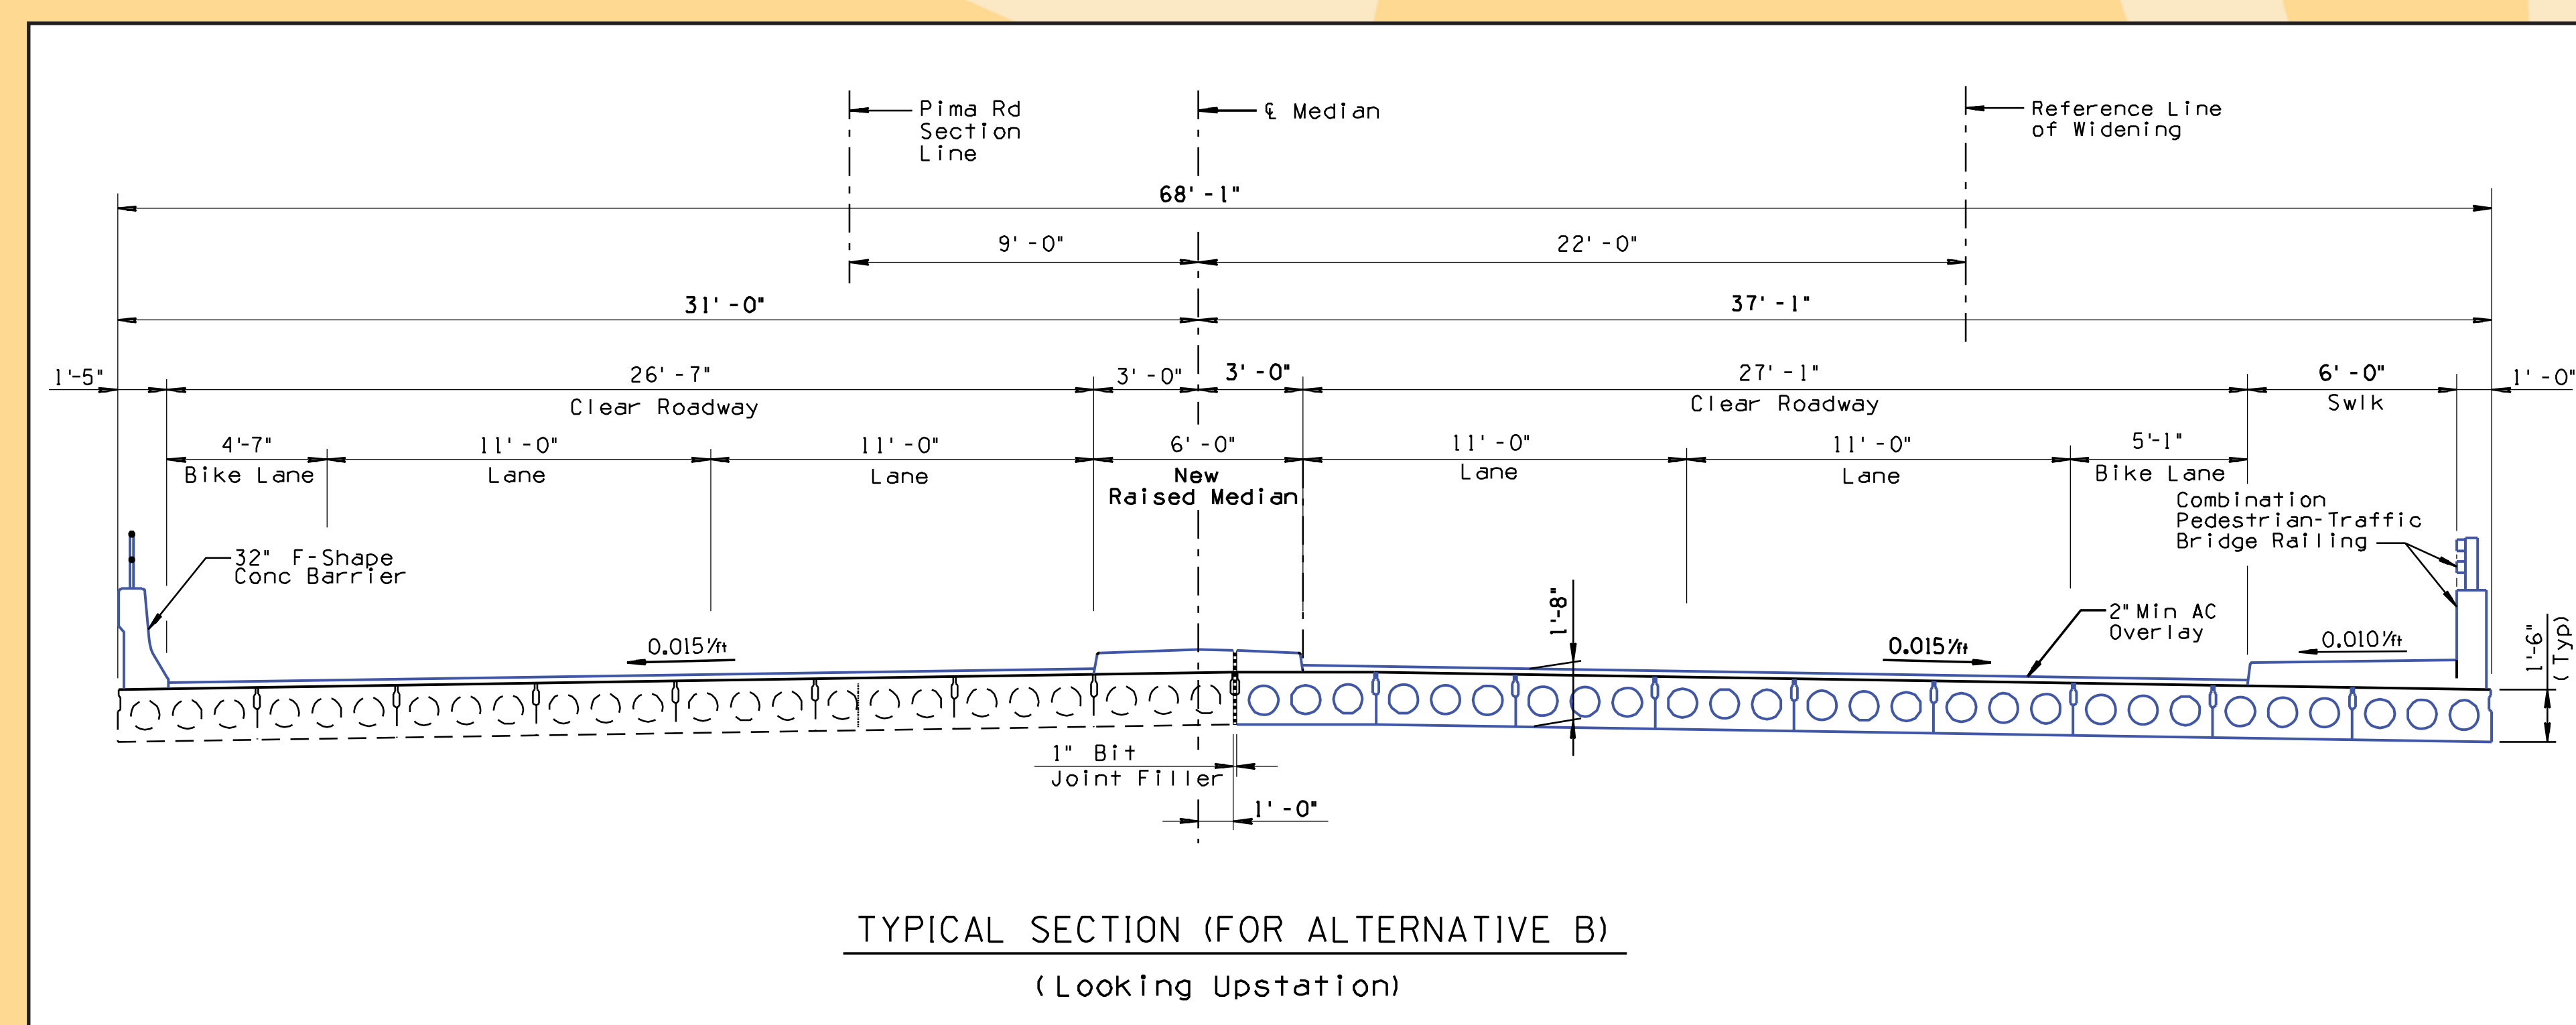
Pima Rd Section Line

℄ Median

Reference Line of Widening

68' - 1"

9' - 0"

22' - 0"

31' - 0"

37' - 1"

1'-5"

26' - 7"
Clear Roadway

3' - 0"

3' - 0"

27' - 1"
Clear Roadway

6' - 0"
Swlk

1' - 0"

4'-7"
Bike Lane

11' - 0"
Lane

11' - 0"
Lane

6' - 0"
New Raised Median

11' - 0"
Lane

11' - 0"
Lane

5'-1"
Bike Lane

Combination Pedestrian-Traffic Bridge Railing

32" F-Shape Conc Barrier

1'-8"

2" Min AC Overlay

0.015'/ft

0.015'/ft

0.010'/ft

1'-6" (Typ)

1" Bit Joint Filler

1' - 0"

TYPICAL SECTION (FOR ALTERNATIVE B)

(Looking Upstation)